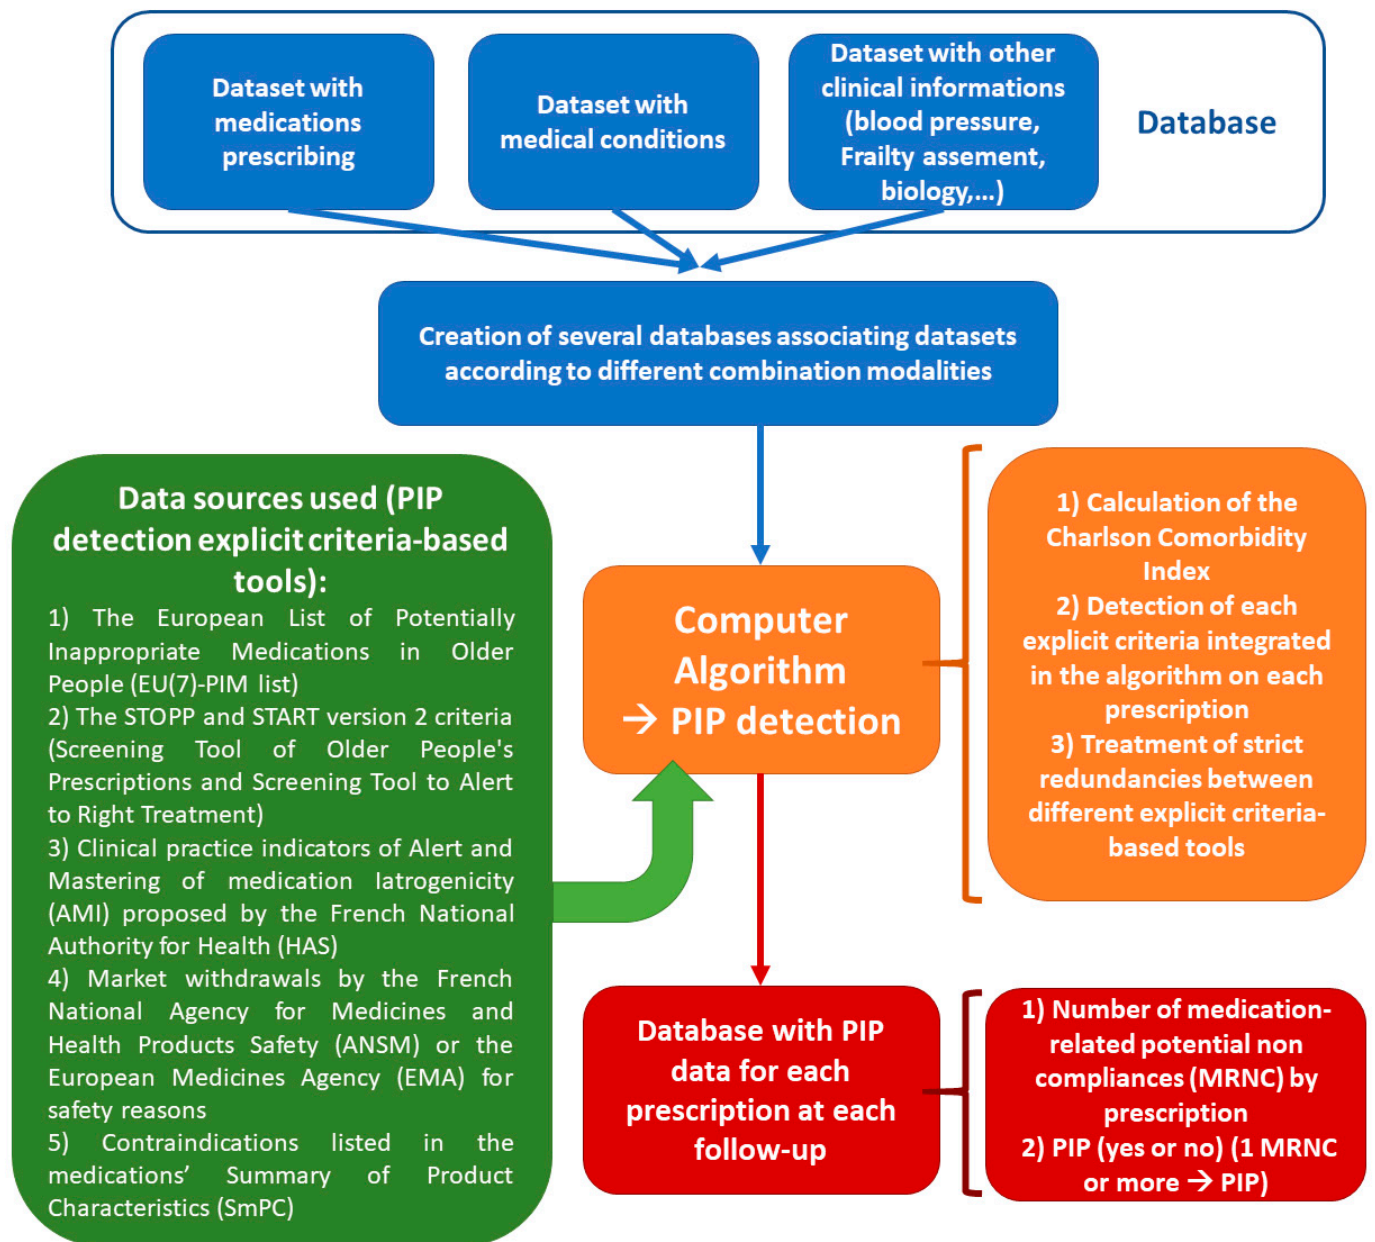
Dataset with medications prescribing

Dataset with medical conditions

Dataset with other clinical informations (blood pressure, Frailty assement, biology,...)

Database

Creation of several databases associating datasets according to different combination modalities

Data sources used (PIP detection explicit criteria-based tools):
1) The European List of Potentially Inappropriate Medications in Older People (EU(7)-PIM list)
2) The STOPP and START version 2 criteria (Screening Tool of Older People's Prescriptions and Screening Tool to Alert to Right Treatment)
3) Clinical practice indicators of Alert and Mastering of medication Iatrogenicity (AMI) proposed by the French National Authority for Health (HAS)
4) Market withdrawals by the French National Agency for Medicines and Health Products Safety (ANSM) or the European Medicines Agency (EMA) for safety reasons
5) Contraindications listed in the medications' Summary of Product Characteristics (SmPC)

Computer Algorithm → PIP detection

1) Calculation of the Charlson Comorbidity Index
2) Detection of each explicit criteria integrated in the algorithm on each prescription
3) Treatment of strict redundancies between different explicit criteria-based tools

Database with PIP data for each prescription at each follow-up

1) Number of medication-related potential non compliances (MRNC) by prescription
2) PIP (yes or no) (1 MRNC or more → PIP)